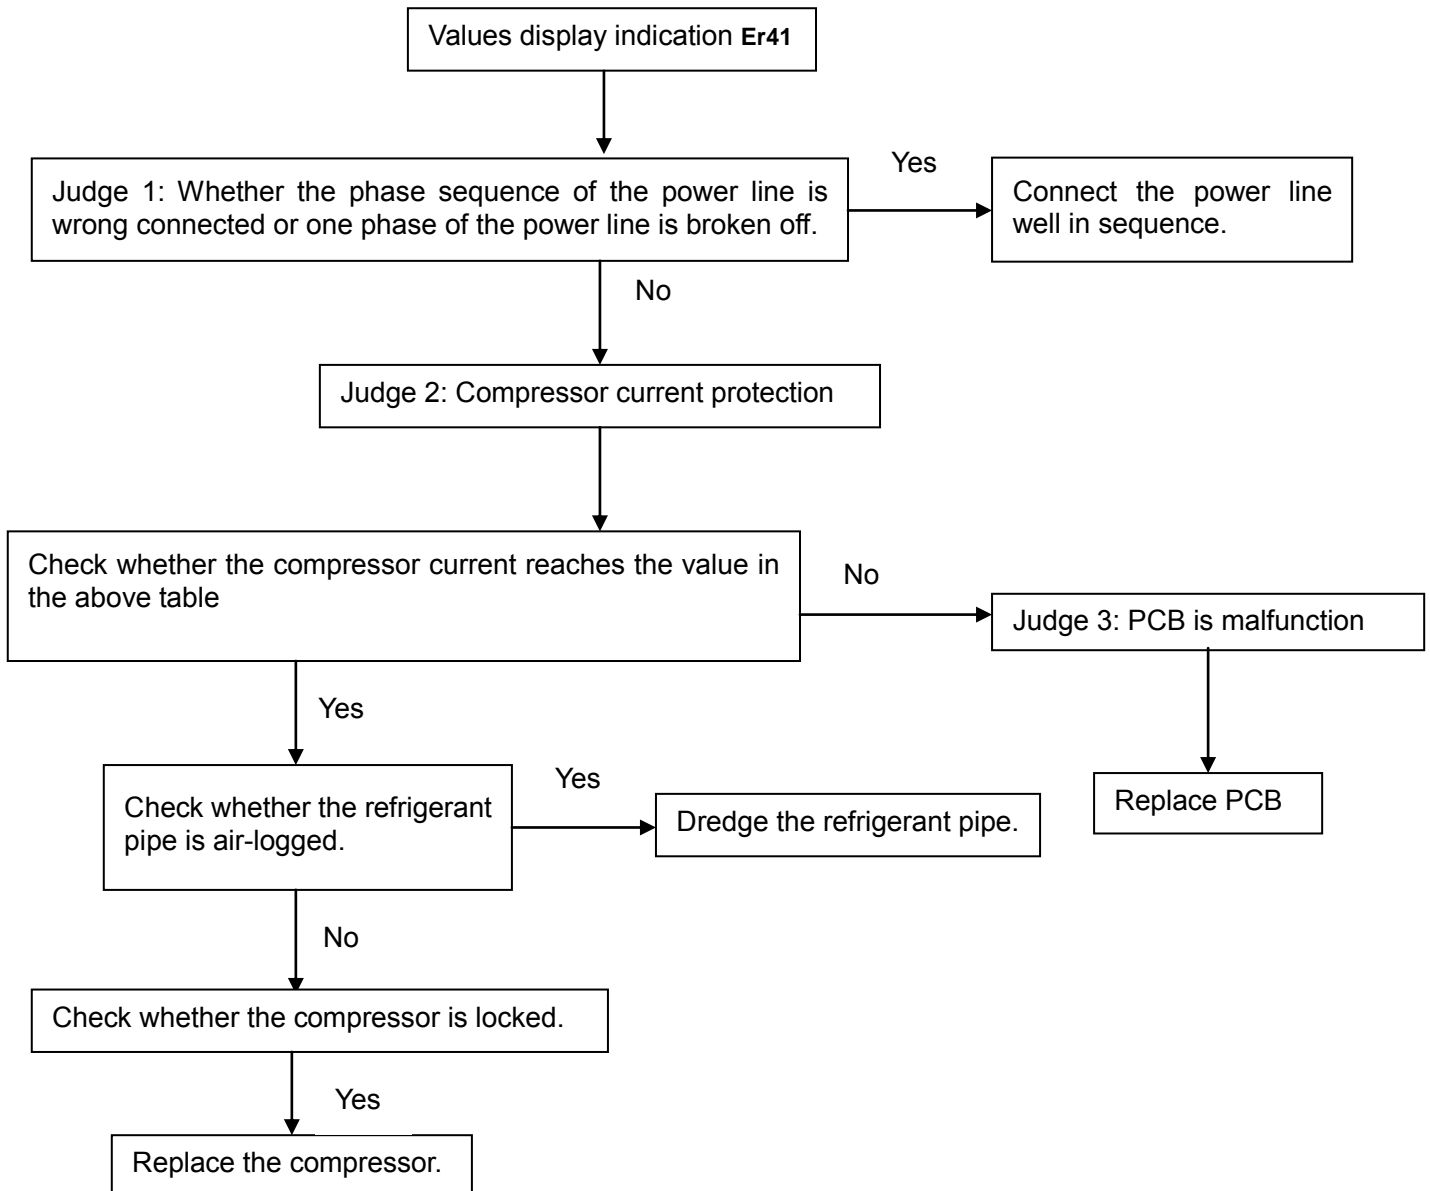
Values display indication Er41

Judge 1: Whether the phase sequence of the power line is wrong connected or one phase of the power line is broken off.

Yes

Connect the power line well in sequence.

No

Judge 2: Compressor current protection

Check whether the compressor current reaches the value in the above table

No

Judge 3: PCB is malfunction

Replace PCB

Yes

Check whether the refrigerant pipe is air-logged.

Yes

Dredge the refrigerant pipe.

No

Check whether the compressor is locked.

Yes

Replace the compressor.